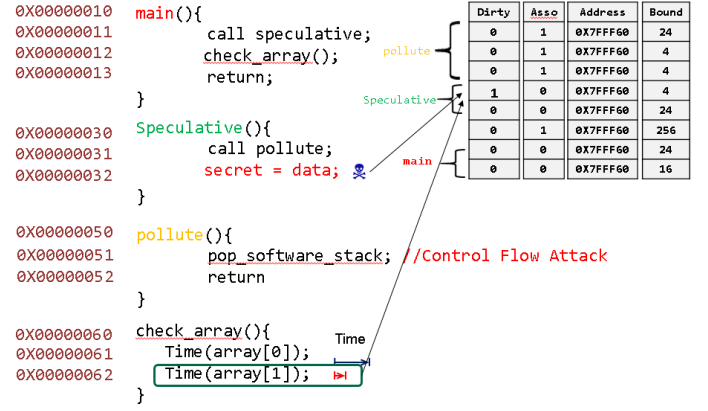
0X00000010 main(){
0X00000011 call speculative;
0X00000012 check_array();
0X00000013 return;
}

0X00000030 Speculative(){
0X00000031 call pollute;
0X00000032 secret = data;
}

0X00000050 pollute(){
0X00000051 pop_software_stack; //Control Flow Attack
0X00000052 return
}

0X00000060 check_array(){
0X00000061 Time(array[0]);
0X00000062 Time(array[1]);
}

Time

| Dirty | Asso | Address | Bound |
|---|---|---|---|
| 0 | 1 | 0X7FFF60 | 24 |
| 0 | 1 | 0X7FFF60 | 4 |
| 0 | 1 | 0X7FFF60 | 4 |
| 1 | 0 | 0X7FFF60 | 4 |
| 0 | 0 | 0X7FFF60 | 24 |
| 0 | 1 | 0X7FFF60 | 256 |
| 0 | 0 | 0X7FFF60 | 24 |
| 0 | 0 | 0X7FFF60 | 16 |

pollute
Speculative
main